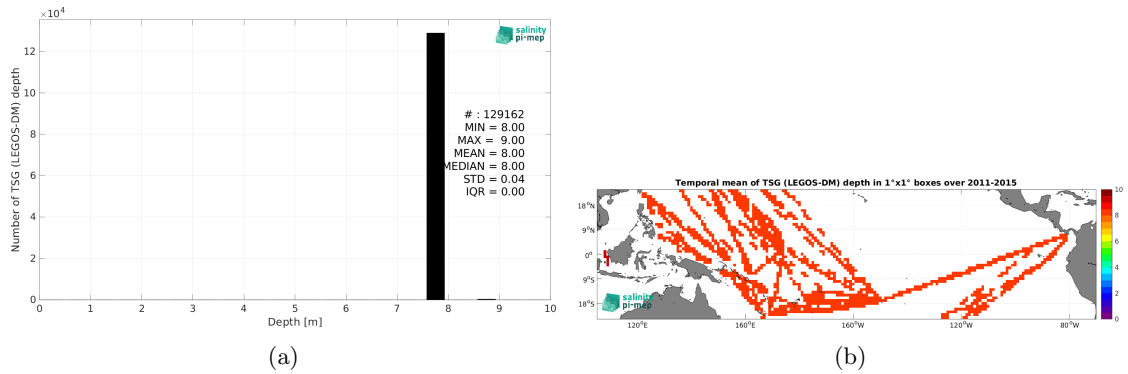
$\times10^4$

salinity pi-mep

Number of TSG (LEGOS-DM) depth

12
10
8
6
4
2
0

# : 129162
MIN = 8.00
MAX = 9.00
MEAN = 8.00
MEDIAN = 8.00
STD = 0.04
IQR = 0.00

0 1 2 3 4 5 6 7 8 9 10
Depth [m]

(a)

Temporal mean of TSG (LEGOS-DM) depth in 1°x1° boxes over 2011-2015

18°N
9°N
0°
9°S
18°S

120°E 160°E 160°W 120°W 80°W

salinity pi-mep

10
8
6
4
2
0

(b)